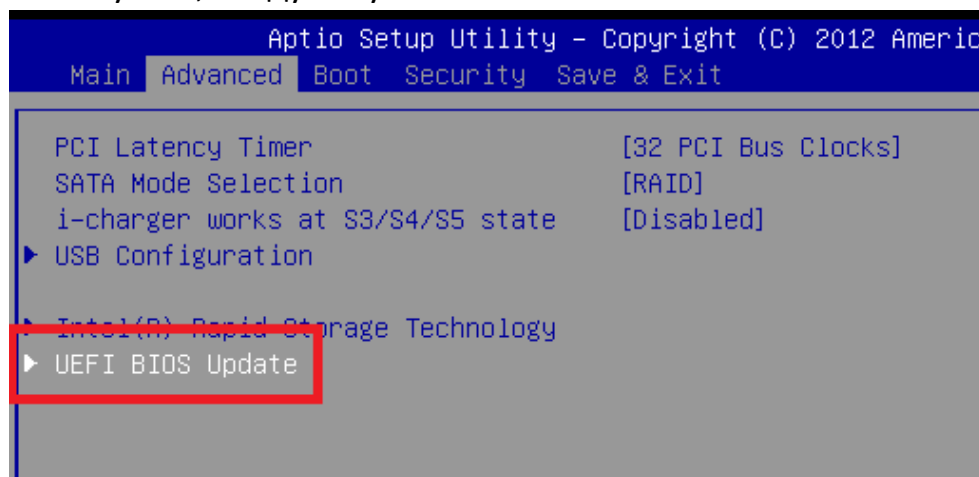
Aptio Setup Utility – Copyright (C) 2012 Americ
Main Advanced Boot Security Save & Exit

PCI Latency Timer [32 PCI Bus Clocks]
SATA Mode Selection [RAID]
i-charger works at S3/S4/S5 state [Disabled]
▶ USB Configuration

▶ Intel(R) Rapid Storage Technology
▶ UEFI BIOS Update